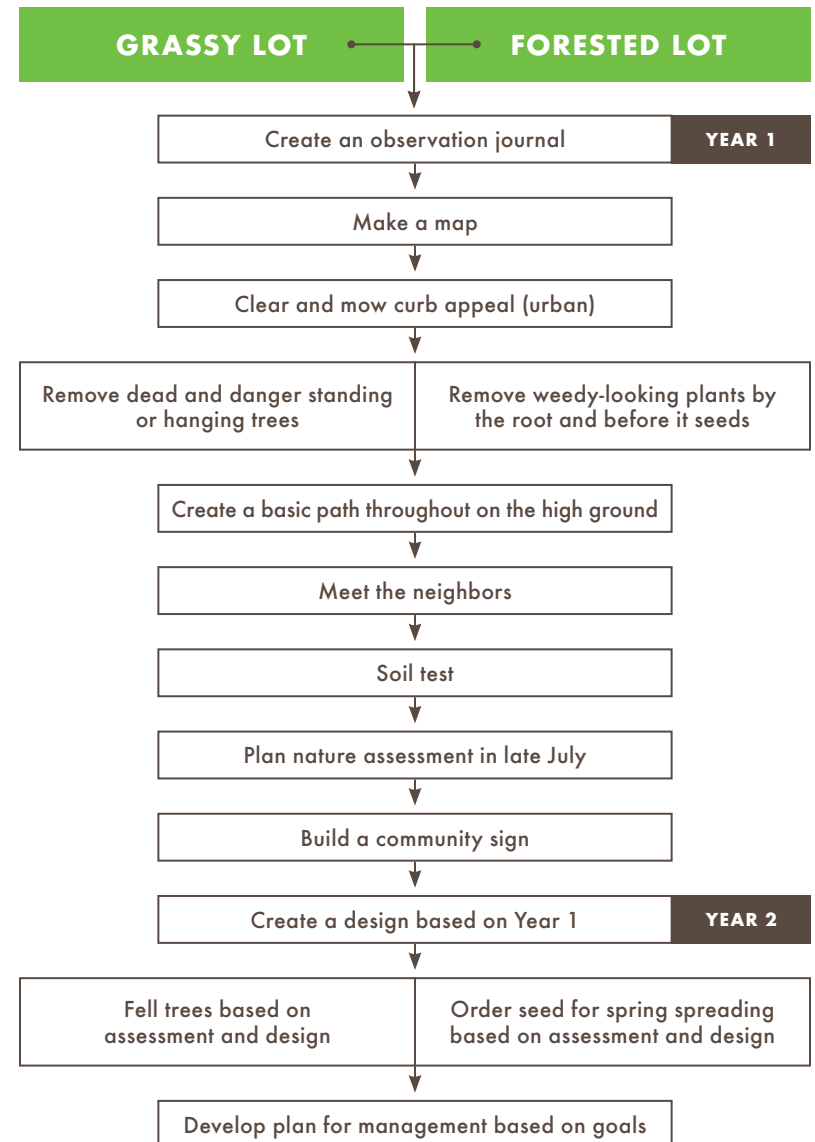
GRASSY LOT

FORESTED LOT

Create an observation journal

YEAR 1

Make a map

Clear and mow curb appeal (urban)

Remove dead and danger standing or hanging trees

Remove weedy-looking plants by the root and before it seeds

Create a basic path throughout on the high ground

Meet the neighbors

Soil test

Plan nature assessment in late July

Build a community sign

Create a design based on Year 1

YEAR 2

Fell trees based on assessment and design

Order seed for spring spreading based on assessment and design

Develop plan for management based on goals